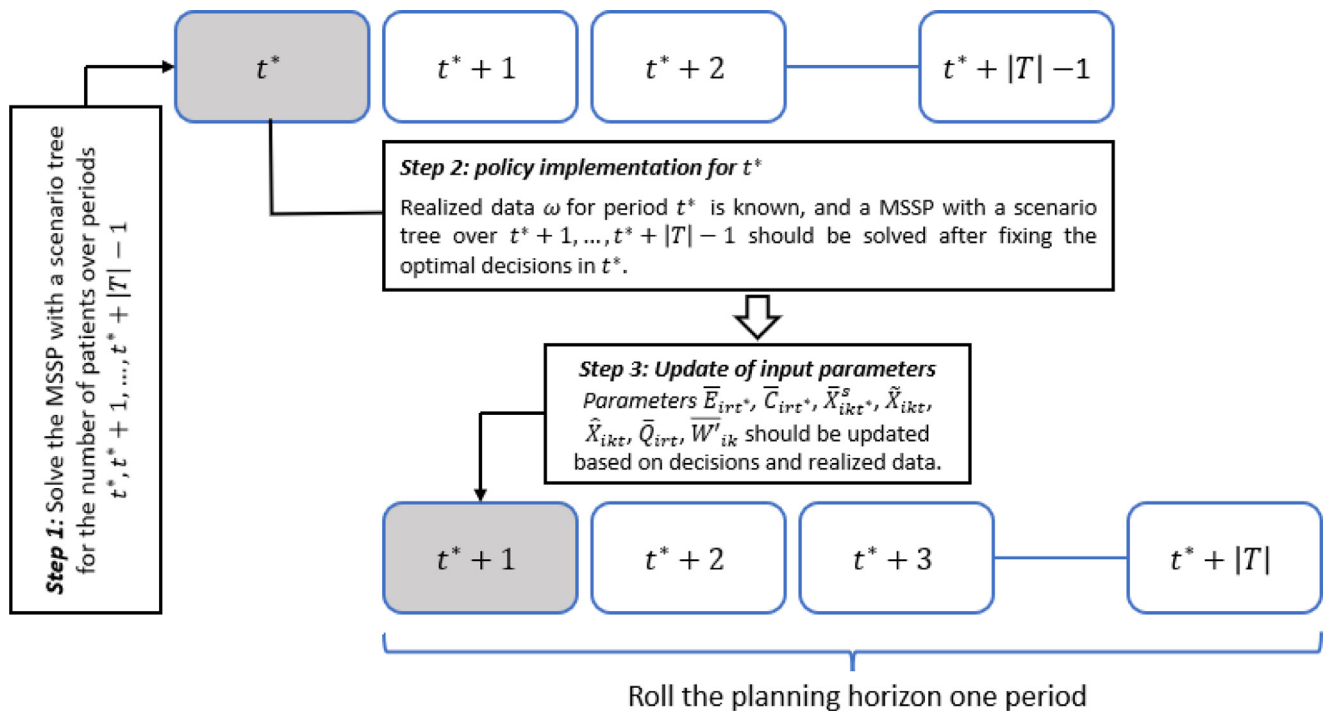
Step 1: Solve the MSSP with a scenario tree for the number of patients over periods $t^*, t^*+1, \ldots, t^*+|T|-1$

$t^*$

$t^*+1$

$t^*+2$

$t^*+|T|-1$

Step 2: policy implementation for $t^*$

Realized data $\omega$ for period $t^*$ is known, and a MSSP with a scenario tree over $t^*+1, \ldots, t^*+|T|-1$ should be solved after fixing the optimal decisions in $t^*$.

Step 3: Update of input parameters

Parameters $\overline{E}_{irt^*}$, $\overline{C}_{irt^*}$, $\overline{X}^s_{ikt^*}$, $\tilde{X}_{ikt}$, $\hat{X}_{ikt}$, $\overline{Q}_{irt}$, $\overline{W'}_{ik}$ should be updated based on decisions and realized data.

$t^*+1$

$t^*+2$

$t^*+3$

$t^*+|T|$

Roll the planning horizon one period